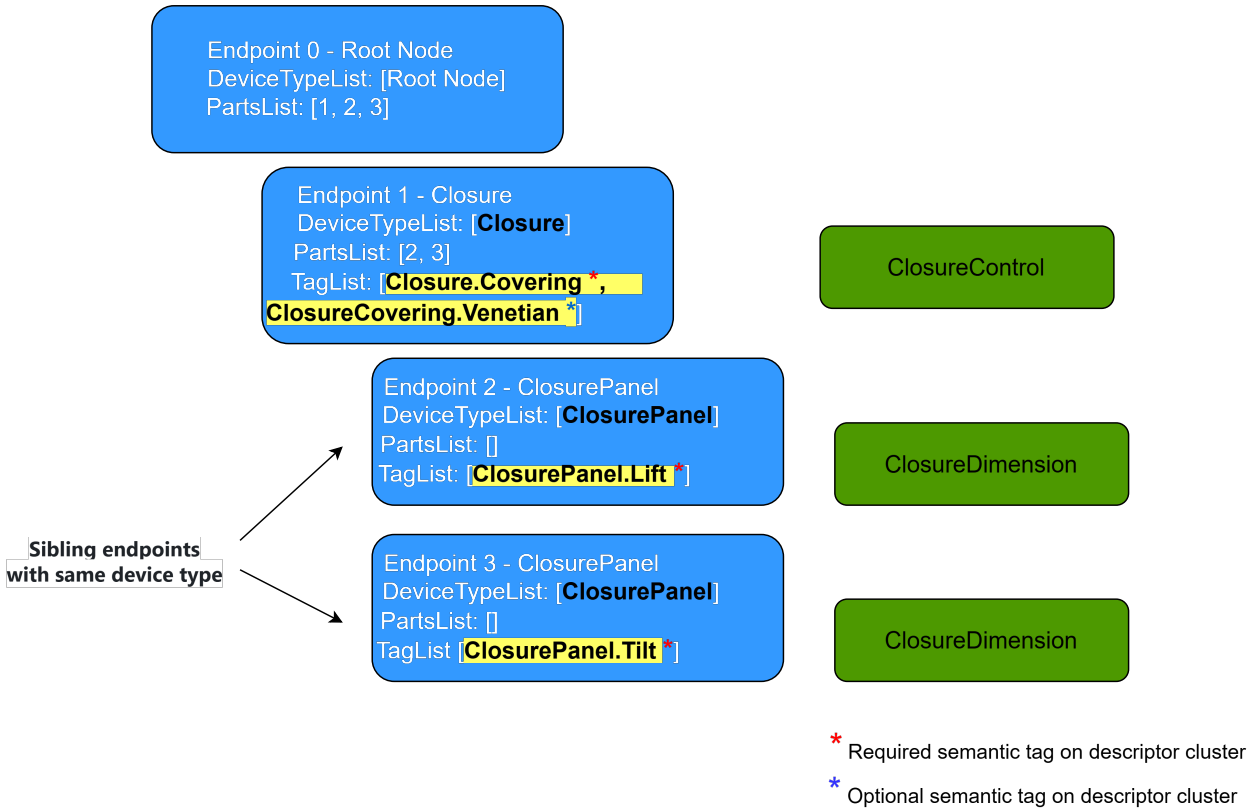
Endpoint 0 - Root Node
DeviceTypeList: [Root Node]
PartsList: [1, 2, 3]

Endpoint 1 - Closure
DeviceTypeList: [Closure]
PartsList: [2, 3]
TagList: [Closure.Covering *, ClosureCovering.Venetian *]

ClosureControl

Endpoint 2 - ClosurePanel
DeviceTypeList: [ClosurePanel]
PartsList: []
TagList: [ClosurePanel.Lift *]

ClosureDimension

Sibling endpoints with same device type

Endpoint 3 - ClosurePanel
DeviceTypeList: [ClosurePanel]
PartsList: []
TagList [ClosurePanel.Tilt *]

ClosureDimension

* Required semantic tag on descriptor cluster

* Optional semantic tag on descriptor cluster